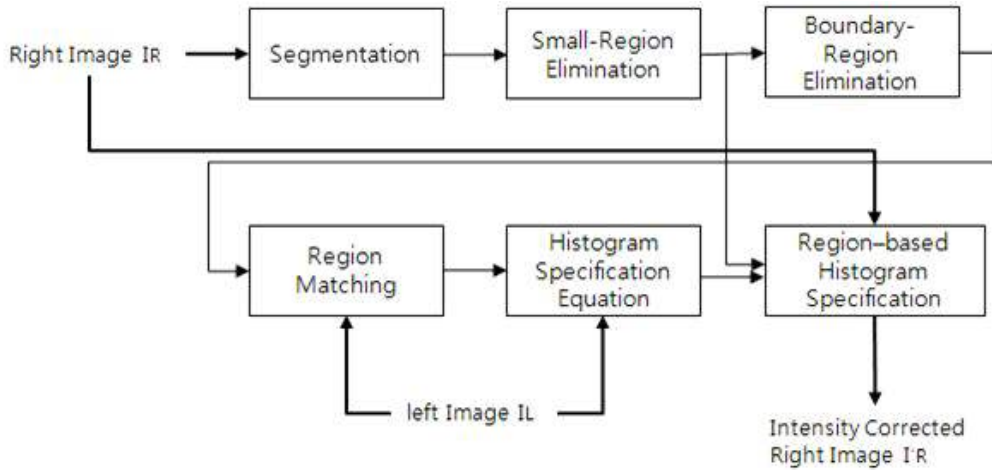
Right Image $I_R$

Segmentation

Small-Region Elimination

Boundary-Region Elimination

Region Matching

Histogram Specification Equation

Region–based Histogram Specification

left Image $I_L$

Intensity Corrected Right Image $I'_R$